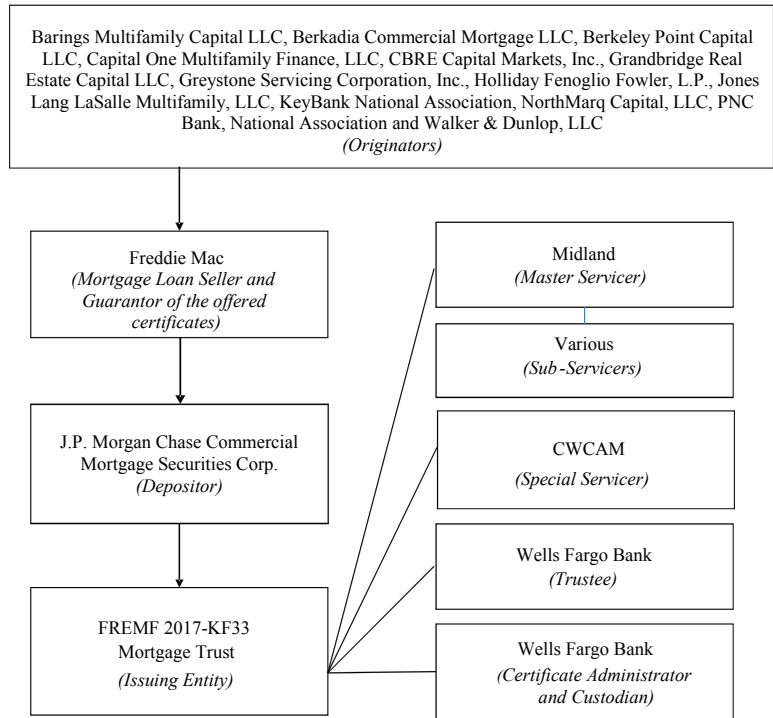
Barings Multifamily Capital LLC, Berkadia Commercial Mortgage LLC, Berkeley Point Capital LLC, Capital One Multifamily Finance, LLC, CBRE Capital Markets, Inc., Grandbridge Real Estate Capital LLC, Greystone Servicing Corporation, Inc., Holliday Fenoglio Fowler, L.P., Jones Lang LaSalle Multifamily, LLC, KeyBank National Association, NorthMarq Capital, LLC, PNC Bank, National Association and Walker & Dunlop, LLC
(Originators)

Freddie Mac
(Mortgage Loan Seller and Guarantor of the offered certificates)

J.P. Morgan Chase Commercial Mortgage Securities Corp.
(Depositor)

FREMF 2017-KF33 Mortgage Trust
(Issuing Entity)

Midland
(Master Servicer)

Various
(Sub-Servicers)

CWCAM
(Special Servicer)

Wells Fargo Bank
(Trustee)

Wells Fargo Bank
(Certificate Administrator and Custodian)